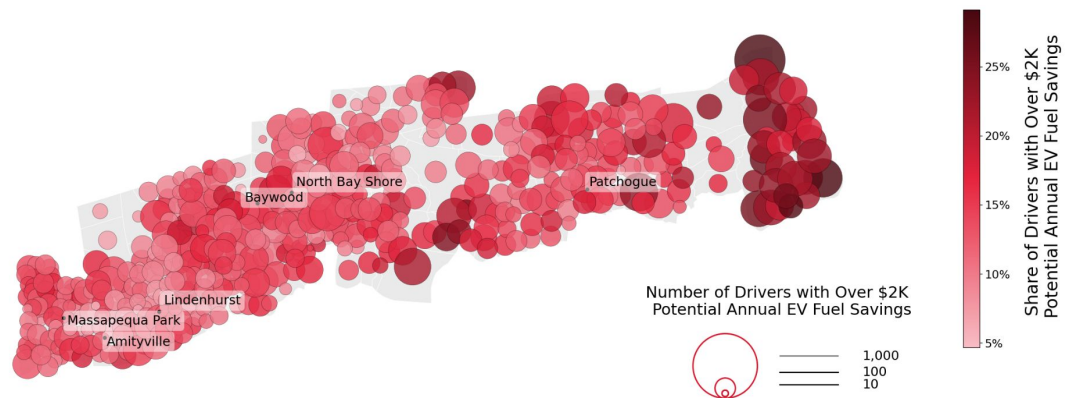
North Bay Shore
Baywood
Patchogue
Lindenhurst
Massapequa Park
Amityville

Number of Drivers with Over \$2K Potential Annual EV Fuel Savings

1,000
100
10

Share of Drivers with Over \$2K Potential Annual EV Fuel Savings

25%
20%
15%
10%
5%